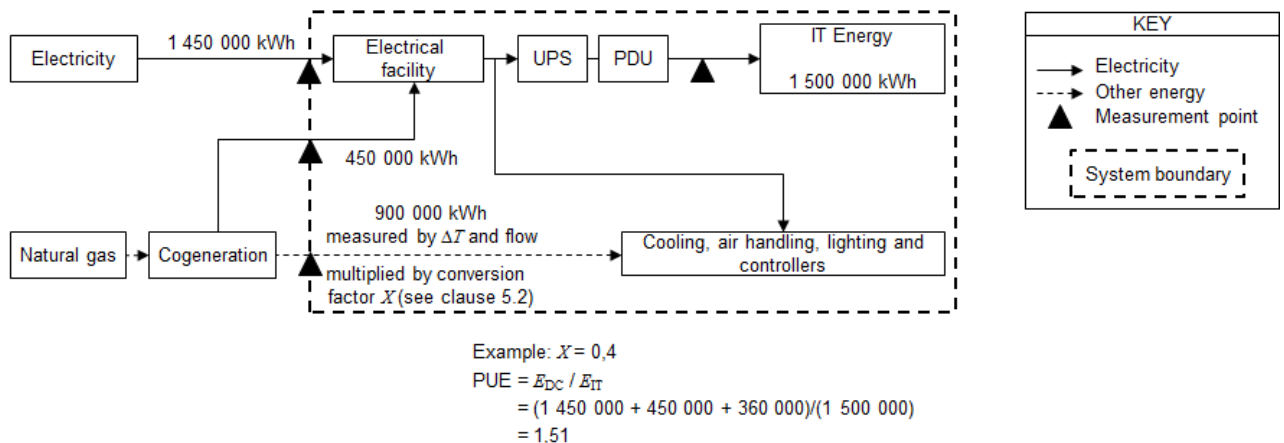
Electricity

1 450 000 kWh

Electrical facility

UPS

PDU

IT Energy

1 500 000 kWh

450 000 kWh

900 000 kWh measured by $\Delta T$ and flow

Natural gas

Cogeneration

multiplied by conversion factor $X$ (see clause 5.2)

Cooling, air handling, lighting and controllers

KEY

Electricity

Other energy

Measurement point

System boundary

Example: $X$ = 0,4

PUE = $E_{DC}$ / $E_{IT}$

= (1 450 000 + 450 000 + 360 000)/(1 500 000)

= 1.51